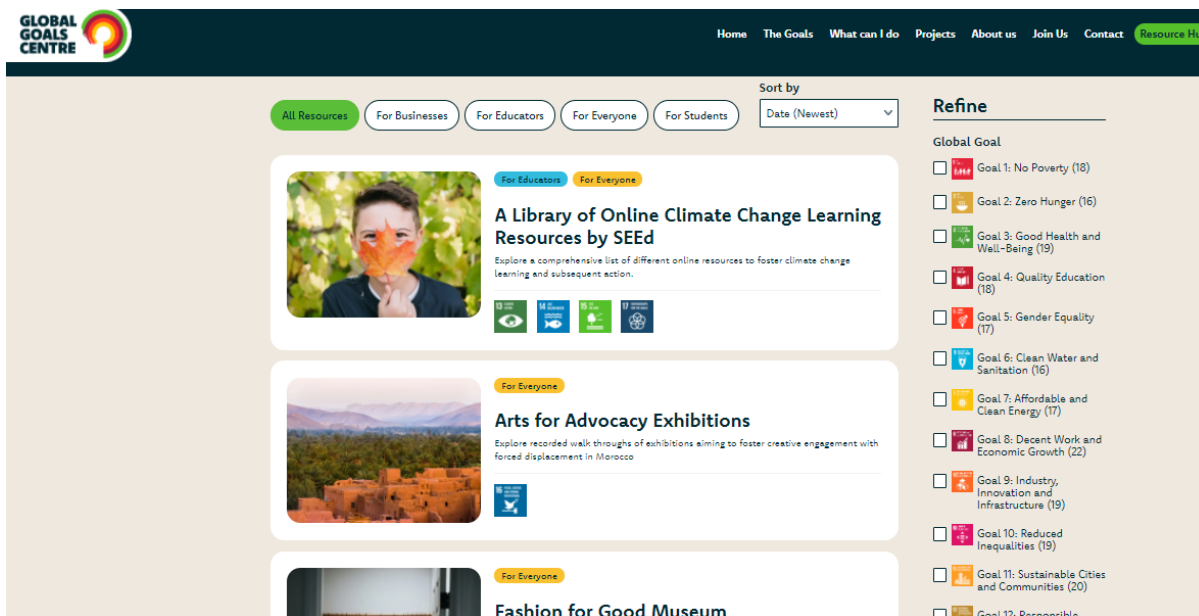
GLOBAL GOALS CENTRE

Home The Goals What can I do Projects About us Join Us Contact Resource Hu

Sort by

All Resources For Businesses For Educators For Everyone For Students

Date (Newest)

Refine

Global Goal

Goal 1: No Poverty (18)

Goal 2: Zero Hunger (16)

Goal 3: Good Health and Well-Being (19)

Goal 4: Quality Education (18)

Goal 5: Gender Equality (17)

Goal 6: Clean Water and Sanitation (16)

Goal 7: Affordable and Clean Energy (17)

Goal 8: Decent Work and Economic Growth (22)

Goal 9: Industry, Innovation and Infrastructure (19)

Goal 10: Reduced Inequalities (19)

Goal 11: Sustainable Cities and Communities (20)

For Educators For Everyone

A Library of Online Climate Change Learning Resources by SEEd

Explore a comprehensive list of different online resources to foster climate change learning and subsequent action.

13 14 15 17

For Everyone

Arts for Advocacy Exhibitions

Explore recorded walk throughs of exhibitions aiming to foster creative engagement with forced displacement in Morocco

16

For Everyone

Fashion for Good Museum